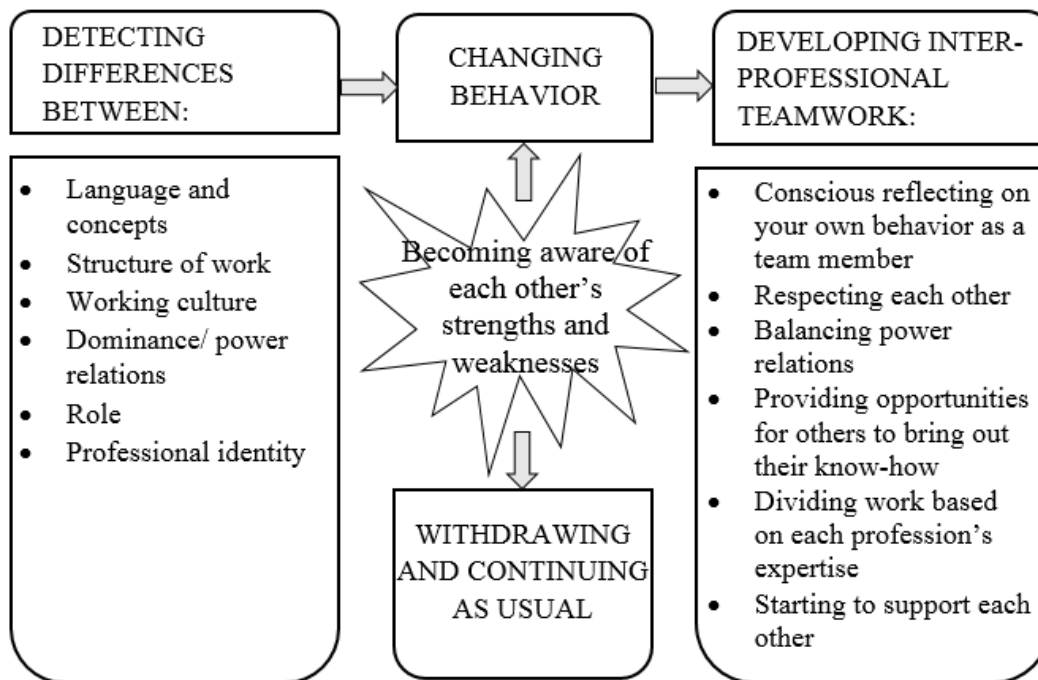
DETECTING DIFFERENCES BETWEEN:

- Language and concepts
- Structure of work
- Working culture
- Dominance/ power relations
- Role
- Professional identity

CHANGING BEHAVIOR

Becoming aware of each other's strengths and weaknesses

WITHDRAWING AND CONTINUING AS USUAL

DEVELOPING INTER-PROFESSIONAL TEAMWORK:

- Conscious reflecting on your own behavior as a team member
- Respecting each other
- Balancing power relations
- Providing opportunities for others to bring out their know-how
- Dividing work based on each profession's expertise
- Starting to support each other